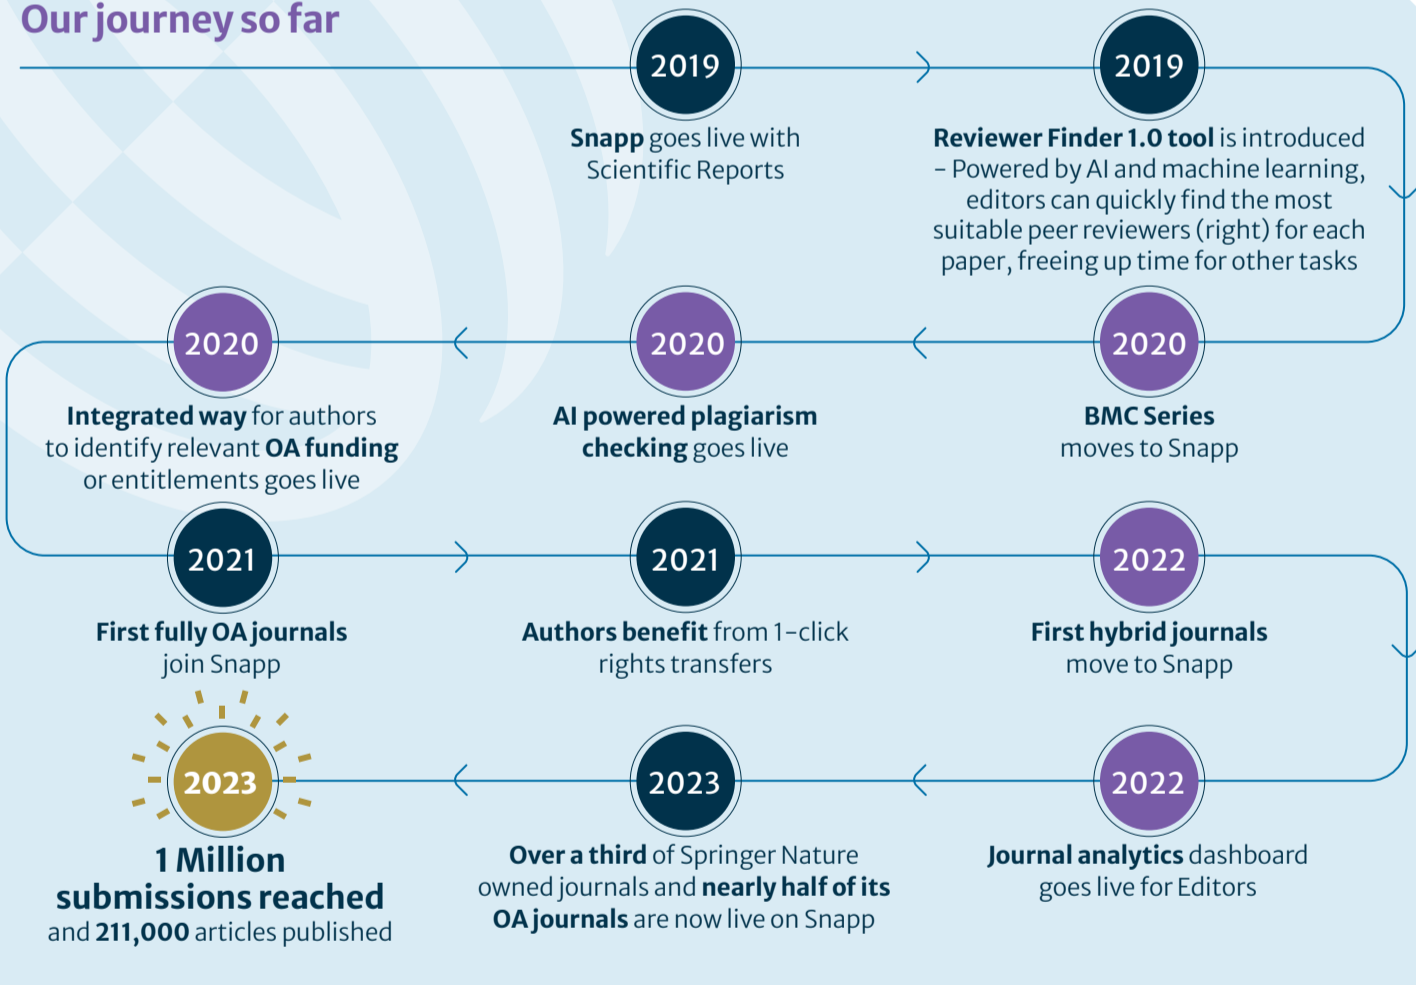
Our journey so far

2019
Snapp goes live with Scientific Reports

2019
Reviewer Finder 1.0 tool is introduced – Powered by AI and machine learning, editors can quickly find the most suitable peer reviewers (right) for each paper, freeing up time for other tasks

2020
BMC Series moves to Snapp

2020
AI powered plagiarism checking goes live

2020
Integrated way for authors to identify relevant OA funding or entitlements goes live

2021
First fully OA journals join Snapp

2021
Authors benefit from 1-click rights transfers

2022
First hybrid journals move to Snapp

2022
Journal analytics dashboard goes live for Editors

2023
Over a third of Springer Nature owned journals and nearly half of its OA journals are now live on Snapp

2023
1 Million submissions reached and 211,000 articles published